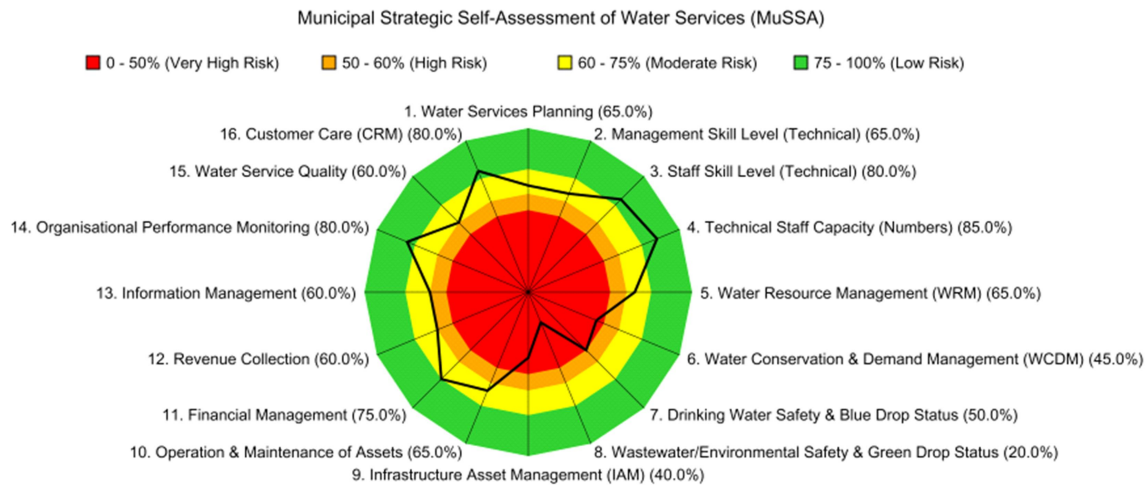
Municipal Strategic Self-Assessment of Water Services (MuSSA)

0 - 50% (Very High Risk)
50 - 60% (High Risk)
60 - 75% (Moderate Risk)
75 - 100% (Low Risk)

1. Water Services Planning (65.0%)
2. Management Skill Level (Technical) (65.0%)
3. Staff Skill Level (Technical) (80.0%)
4. Technical Staff Capacity (Numbers) (85.0%)
5. Water Resource Management (WRM) (65.0%)
6. Water Conservation & Demand Management (WCDM) (45.0%)
7. Drinking Water Safety & Blue Drop Status (50.0%)
8. Wastewater/Environmental Safety & Green Drop Status (20.0%)
9. Infrastructure Asset Management (IAM) (40.0%)
10. Operation & Maintenance of Assets (65.0%)
11. Financial Management (75.0%)
12. Revenue Collection (60.0%)
13. Information Management (60.0%)
14. Organisational Performance Monitoring (80.0%)
15. Water Service Quality (60.0%)
16. Customer Care (CRM) (80.0%)